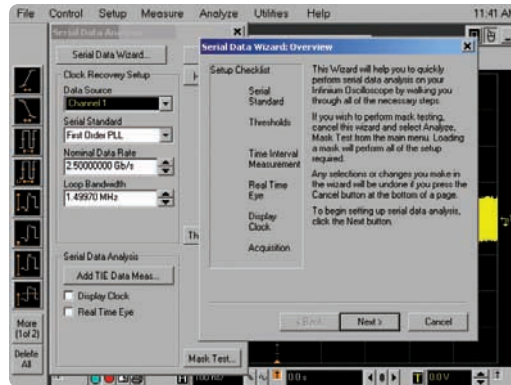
File Control Setup Measure Analyze Utilities Help 11:41 A

Serial Data An

Serial Data Wizard...

Clock Recovery Setup

Data Source

Channel 1

Serial Standard

First Order PLL

Nominal Data Rate

2.50000000 Gb/s

Loop Bandwidth

1.49970 MHz

Serial Data Analysis

Add TIE Data Meas...

Display Clock

Real Time Eye

More (1 of 2)

Delete All

Mask Test...

Serial Data Wizard: Overview

Setup Checklist

Serial Standard

Thresholds

Time Interval Measurement

Real Time Eye

Display Clock

Acquisition

This Wizard will help you to quickly perform serial data analysis on your Infiniium Oscilloscope by walking you through all of the necessary steps.

If you wish to perform mask testing, cancel this wizard and select Analyze, Mask Test from the main menu. Loading a mask will perform all of the setup required.

Any selections or changes you make in the wizard will be undone if you press the Cancel button at the bottom of a page.

To begin setting up serial data analysis, click the Next button.

< Back

Next >

Cancel